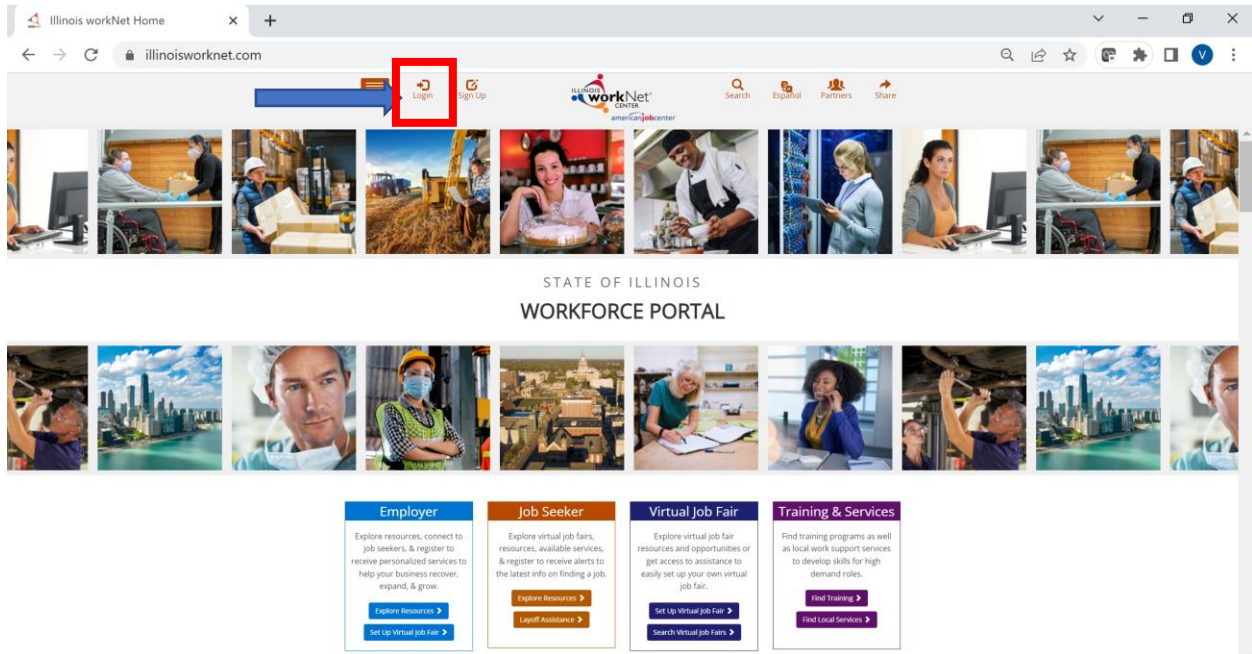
Illinois workNet Home

illinoisworknet.com

V

Login Sign Up

ILLINOIS workNet CENTER americanjobcenter

Search Español Partners Share

STATE OF ILLINOIS
WORKFORCE PORTAL

Employer
Explore resources, connect to job seekers, & register to receive personalized services to help your business recover, expand, & grow.
Explore Resources >
Set Up Virtual Job Fair >

Job Seeker
Explore virtual job fairs, resources, available services, & register to receive alerts to the latest info on finding a job.
Explore Resources >
Layoff Assistance >

Virtual Job Fair
Explore virtual job fair resources and opportunities or get access to assistance to easily set up your own virtual job fair.
Set Up Virtual Job Fair >
Search Virtual Job Fairs >

Training & Services
Find training programs as well as local work support services to develop skills for high demand roles.
Find Training >
Find Local Services >